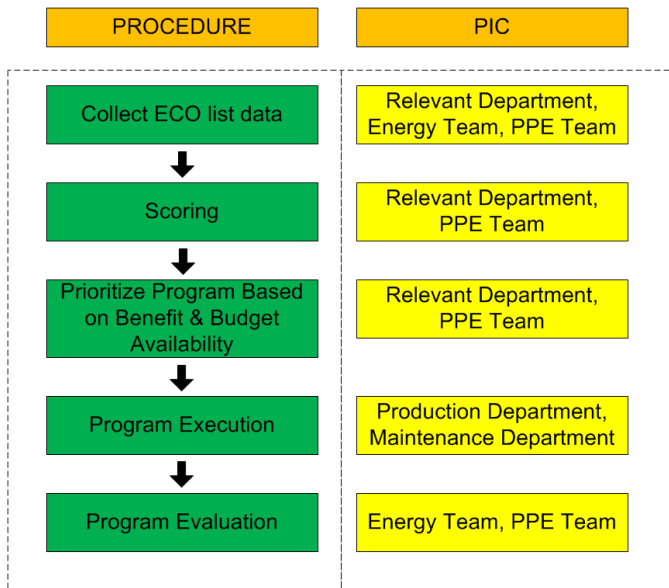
| PROCEDURE | PIC |
|---|---|
| Collect ECO list data | Relevant Department, Energy Team, PPE Team |
| Scoring | Relevant Department, PPE Team |
| Prioritize Program Based on Benefit & Budget Availability | Relevant Department, PPE Team |
| Program Execution | Production Department, Maintenance Department |
| Program Evaluation | Energy Team, PPE Team |